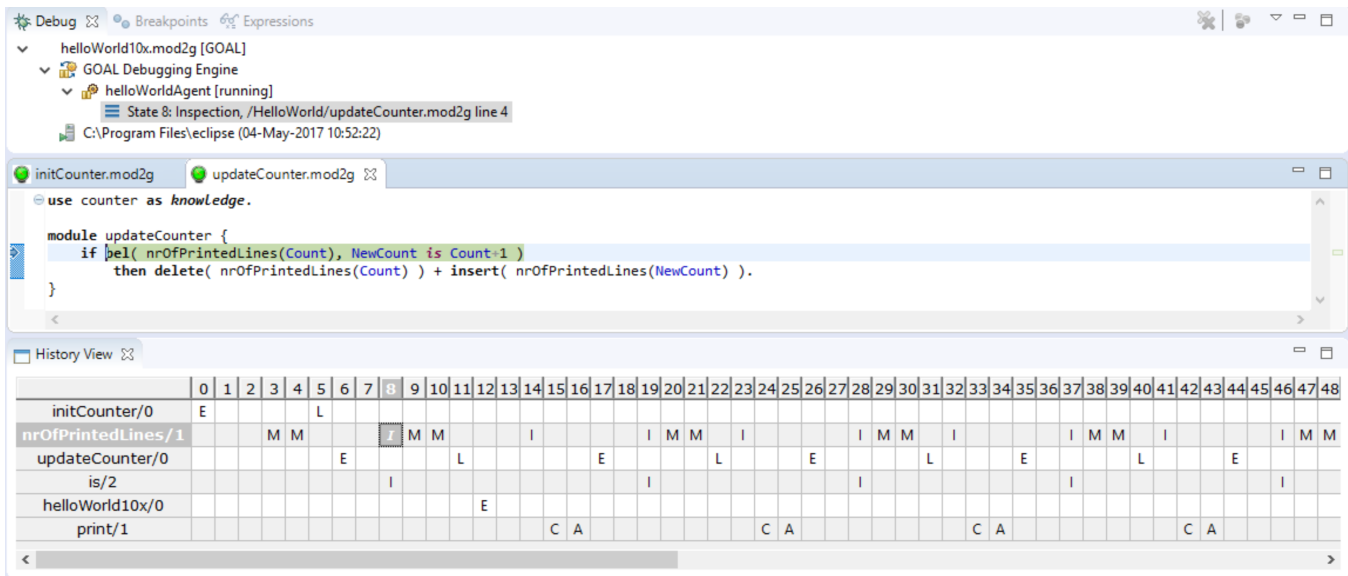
Debug ☒ Breakpoints Expressions

helloWorld10x.mod2g [GOAL]
GOAL Debugging Engine
helloWorldAgent [running]
State 8: Inspection, /HelloWorld/updateCounter.mod2g line 4
C:\Program Files\eclipse (04-May-2017 10:52:22)

initCounter.mod2g updateCounter.mod2g ☒

use counter as knowledge.

module updateCounter {
    if bel( nrOfPrintedLines(Count), NewCount is Count+1 )
        then delete( nrOfPrintedLines(Count) ) + insert( nrOfPrintedLines(NewCount) ).
}

History View ☒

| | 0 | 1 | 2 | 3 | 4 | 5 | 6 | 7 | 8 | 9 | 10 | 11 | 12 | 13 | 14 | 15 | 16 | 17 | 18 | 19 | 20 | 21 | 22 | 23 | 24 | 25 | 26 | 27 | 28 | 29 | 30 | 31 | 32 | 33 | 34 | 35 | 36 | 37 | 38 | 39 | 40 | 41 | 42 | 43 | 44 | 45 | 46 | 47 | 48 |
|---|---|---|---|---|---|---|---|---|---|---|---|---|---|---|---|---|---|---|---|---|---|---|---|---|---|---|---|---|---|---|---|---|---|---|---|---|---|---|---|---|---|---|---|---|---|---|---|---|---|
| initCounter/0 | E | | | | | L | | | | | | | | | | | | | | | | | | | | | | | | | | | | | | | | | | | | | | | | | | | |
| nrOfPrintedLines/1 | | | | M | M | | | | I | M | M | | | | I | | | | | I | M | M | | I | | | | | I | M | M | | I | | | | | I | M | M | | I | | | | | I | M | M |
| updateCounter/0 | | | | | | | E | | | | | L | | | | | | E | | | | | L | | | | E | | | | | L | | | | E | | | | | L | | | | E | | | | |
| is/2 | | | | | | | | | I | | | | | | | | | | | I | | | | | | | | | I | | | | | | | | | I | | | | | | | | | I | | |
| helloWorld10x/0 | | | | | | | | | | | | | E | | | | | | | | | | | | | | | | | | | | | | | | | | | | | | | | | | | | |
| print/1 | | | | | | | | | | | | | | | | C | A | | | | | | | | C | A | | | | | | | | C | A | | | | | | | | C | A | | | | | |